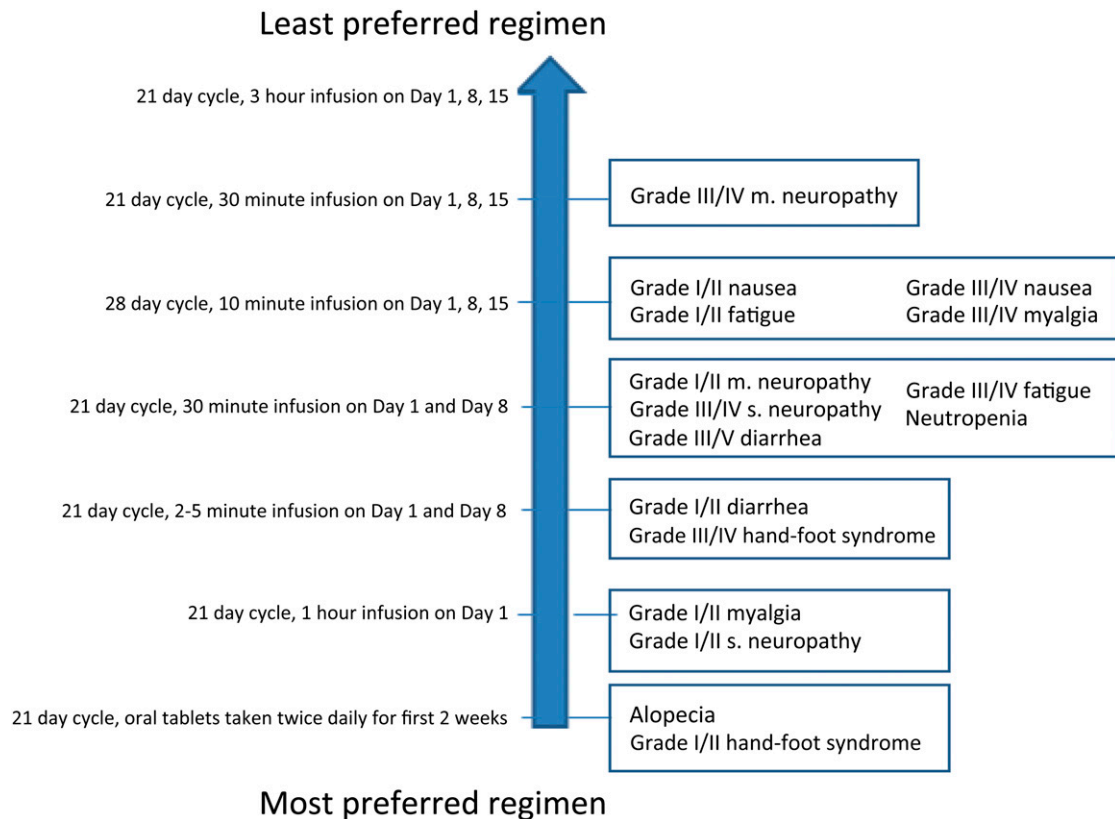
Least preferred regimen

21 day cycle, 3 hour infusion on Day 1, 8, 15

21 day cycle, 30 minute infusion on Day 1, 8, 15

Grade III/IV m. neuropathy

28 day cycle, 10 minute infusion on Day 1, 8, 15

Grade I/II nausea
Grade I/II fatigue
Grade III/IV nausea
Grade III/IV myalgia

21 day cycle, 30 minute infusion on Day 1 and Day 8

Grade I/II m. neuropathy
Grade III/IV s. neuropathy
Grade III/V diarrhea
Grade III/IV fatigue
Neutropenia

21 day cycle, 2-5 minute infusion on Day 1 and Day 8

Grade I/II diarrhea
Grade III/IV hand-foot syndrome

21 day cycle, 1 hour infusion on Day 1

Grade I/II myalgia
Grade I/II s. neuropathy

21 day cycle, oral tablets taken twice daily for first 2 weeks

Alopecia
Grade I/II hand-foot syndrome

Most preferred regimen